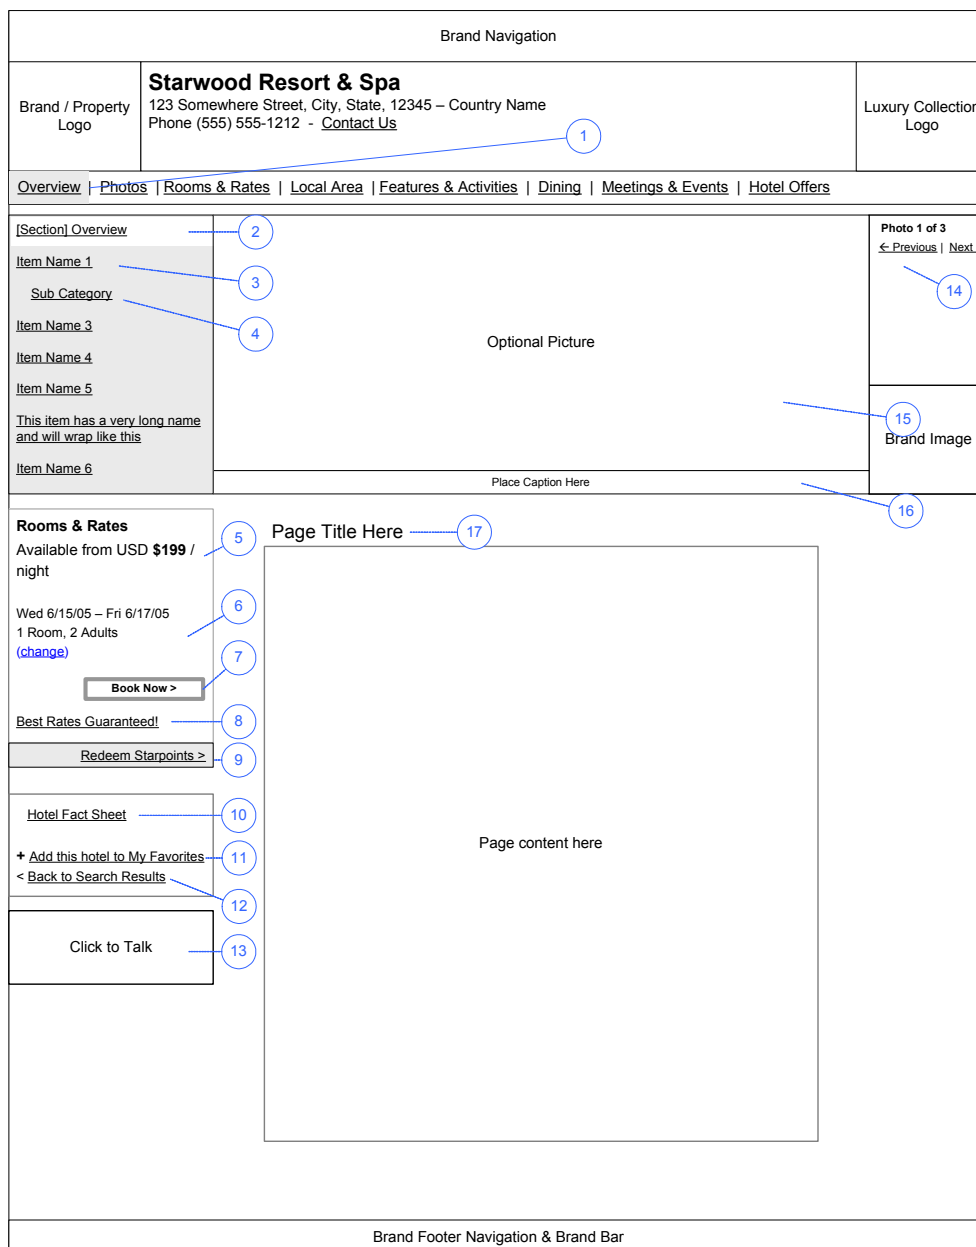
Brand Navigation

Brand / Property Logo

Starwood Resort & Spa
123 Somewhere Street, City, State, 12345 – Country Name
Phone (555) 555-1212 - Contact Us

Luxury Collection Logo

1

Overview | Photos | Rooms & Rates | Local Area | Features & Activities | Dining | Meetings & Events | Hotel Offers

[Section] Overview
2
Item Name 1
3
Sub Category
4
Item Name 3
Item Name 4
Item Name 5
This item has a very long name and will wrap like this
Item Name 6

Optional Picture

Place Caption Here

Photo 1 of 3
← Previous | Next
14

15
Brand Image

16

Rooms & Rates
Available from USD $199 / night
5

Wed 6/15/05 – Fri 6/17/05
1 Room, 2 Adults
(change)
6

Book Now >
7

Best Rates Guaranteed!
8

Redeem Starpoints >
9

Hotel Fact Sheet
10

+ Add this hotel to My Favorites
11
< Back to Search Results
12

Click to Talk
13

Page Title Here
17

Page content here

Brand Footer Navigation & Brand Bar